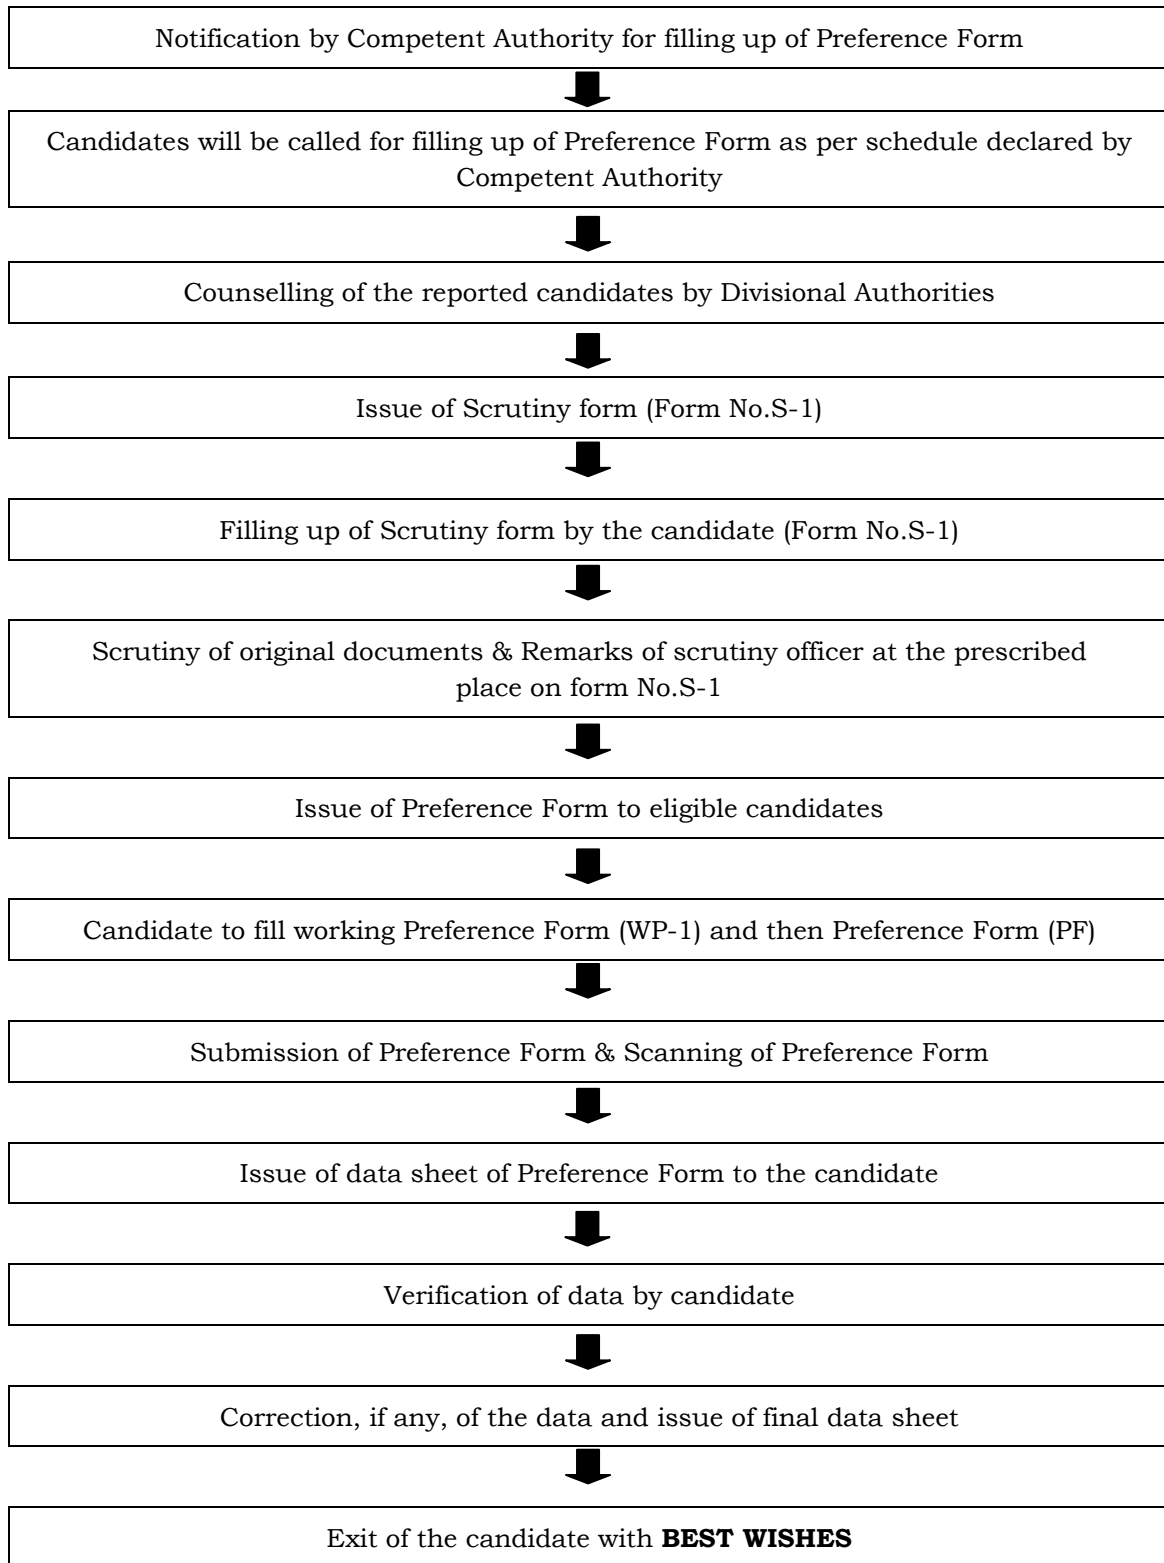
Notification by Competent Authority for filling up of Preference Form

Candidates will be called for filling up of Preference Form as per schedule declared by Competent Authority

Counselling of the reported candidates by Divisional Authorities

Issue of Scrutiny form (Form No.S-1)

Filling up of Scrutiny form by the candidate (Form No.S-1)

Scrutiny of original documents & Remarks of scrutiny officer at the prescribed place on form No.S-1

Issue of Preference Form to eligible candidates

Candidate to fill working Preference Form (WP-1) and then Preference Form (PF)

Submission of Preference Form & Scanning of Preference Form

Issue of data sheet of Preference Form to the candidate

Verification of data by candidate

Correction, if any, of the data and issue of final data sheet

Exit of the candidate with **BEST WISHES**